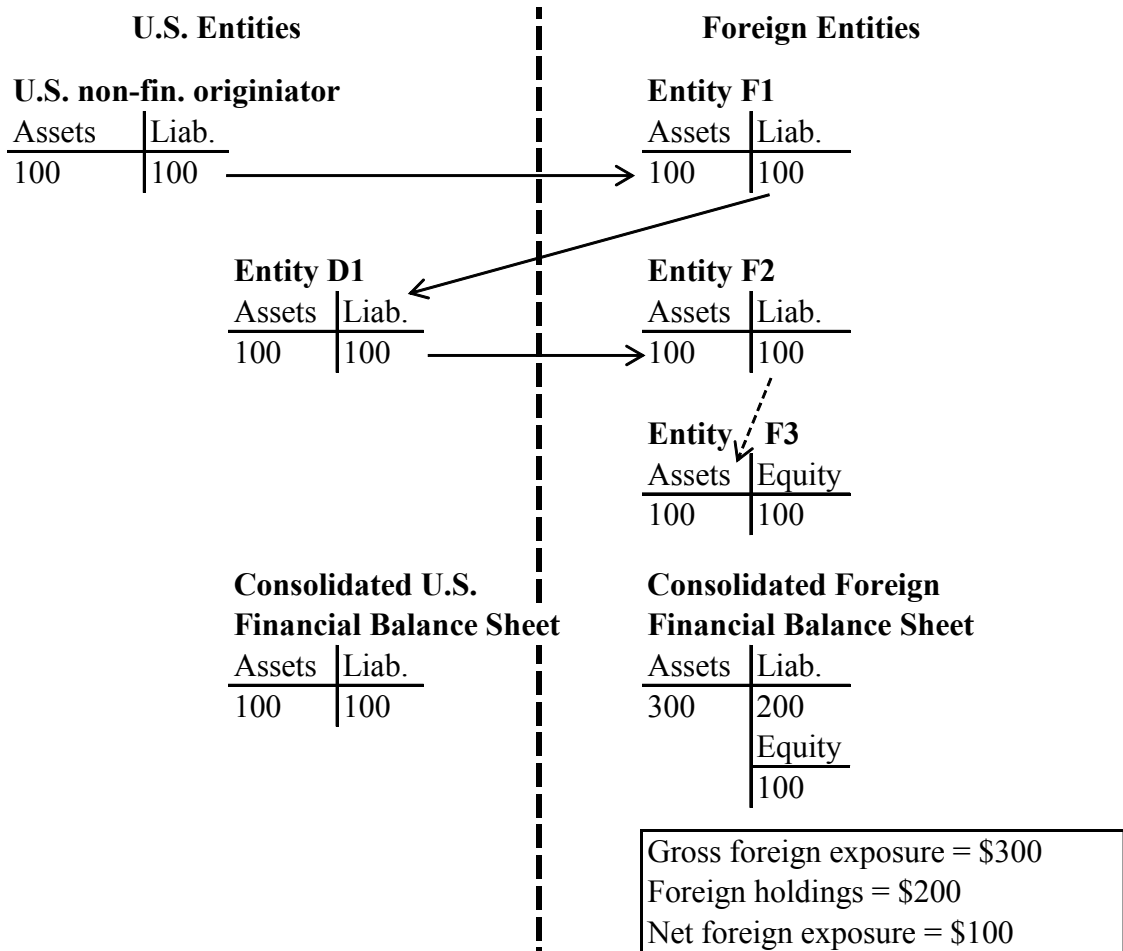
U.S. Entities

Foreign Entities

U.S. non-fin. originator

| Assets | Liab. |
|---|---|
| 100 | 100 |

Entity F1

| Assets | Liab. |
|---|---|
| 100 | 100 |

Entity D1

| Assets | Liab. |
|---|---|
| 100 | 100 |

Entity F2

| Assets | Liab. |
|---|---|
| 100 | 100 |

Entity F3

| Assets | Equity |
|---|---|
| 100 | 100 |

Consolidated U.S. Financial Balance Sheet

| Assets | Liab. |
|---|---|
| 100 | 100 |

Consolidated Foreign Financial Balance Sheet

| Assets | Liab. |
|---|---|
| 300 | 200 |
| | Equity |
| | 100 |

Gross foreign exposure = \$300
Foreign holdings = \$200
Net foreign exposure = \$100